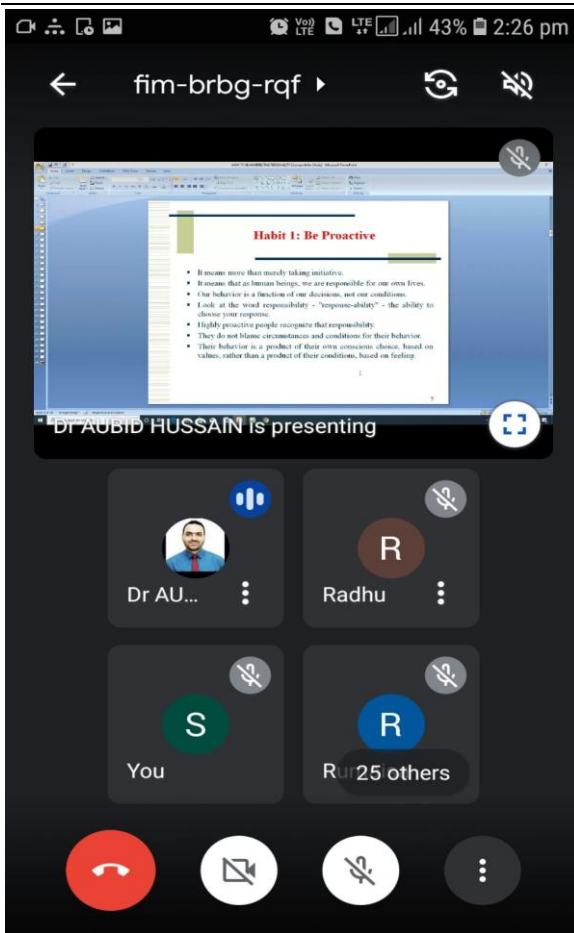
Vo) LTE LTE 43% 2:26 pm

fim-brbg-rqf

Habit 1: Be Proactive

- It means more than merely taking initiative.
- It means that as human beings, we are responsible for our own lives.
- Our behavior is a function of our decisions, not our conditions.
- Look at the word responsibility - "response-ability" - the ability to choose your response.
- Highly proactive people recognize that responsibility.
- They do not blame circumstances and conditions for their behavior.
- Their behavior is a product of their own conscious choice, based on values, rather than a product of their conditions, based on feeling.

Dr AUBID HUSSAIN is presenting

Dr AU...

R

Radhu

S

You

R

Ru 25 others